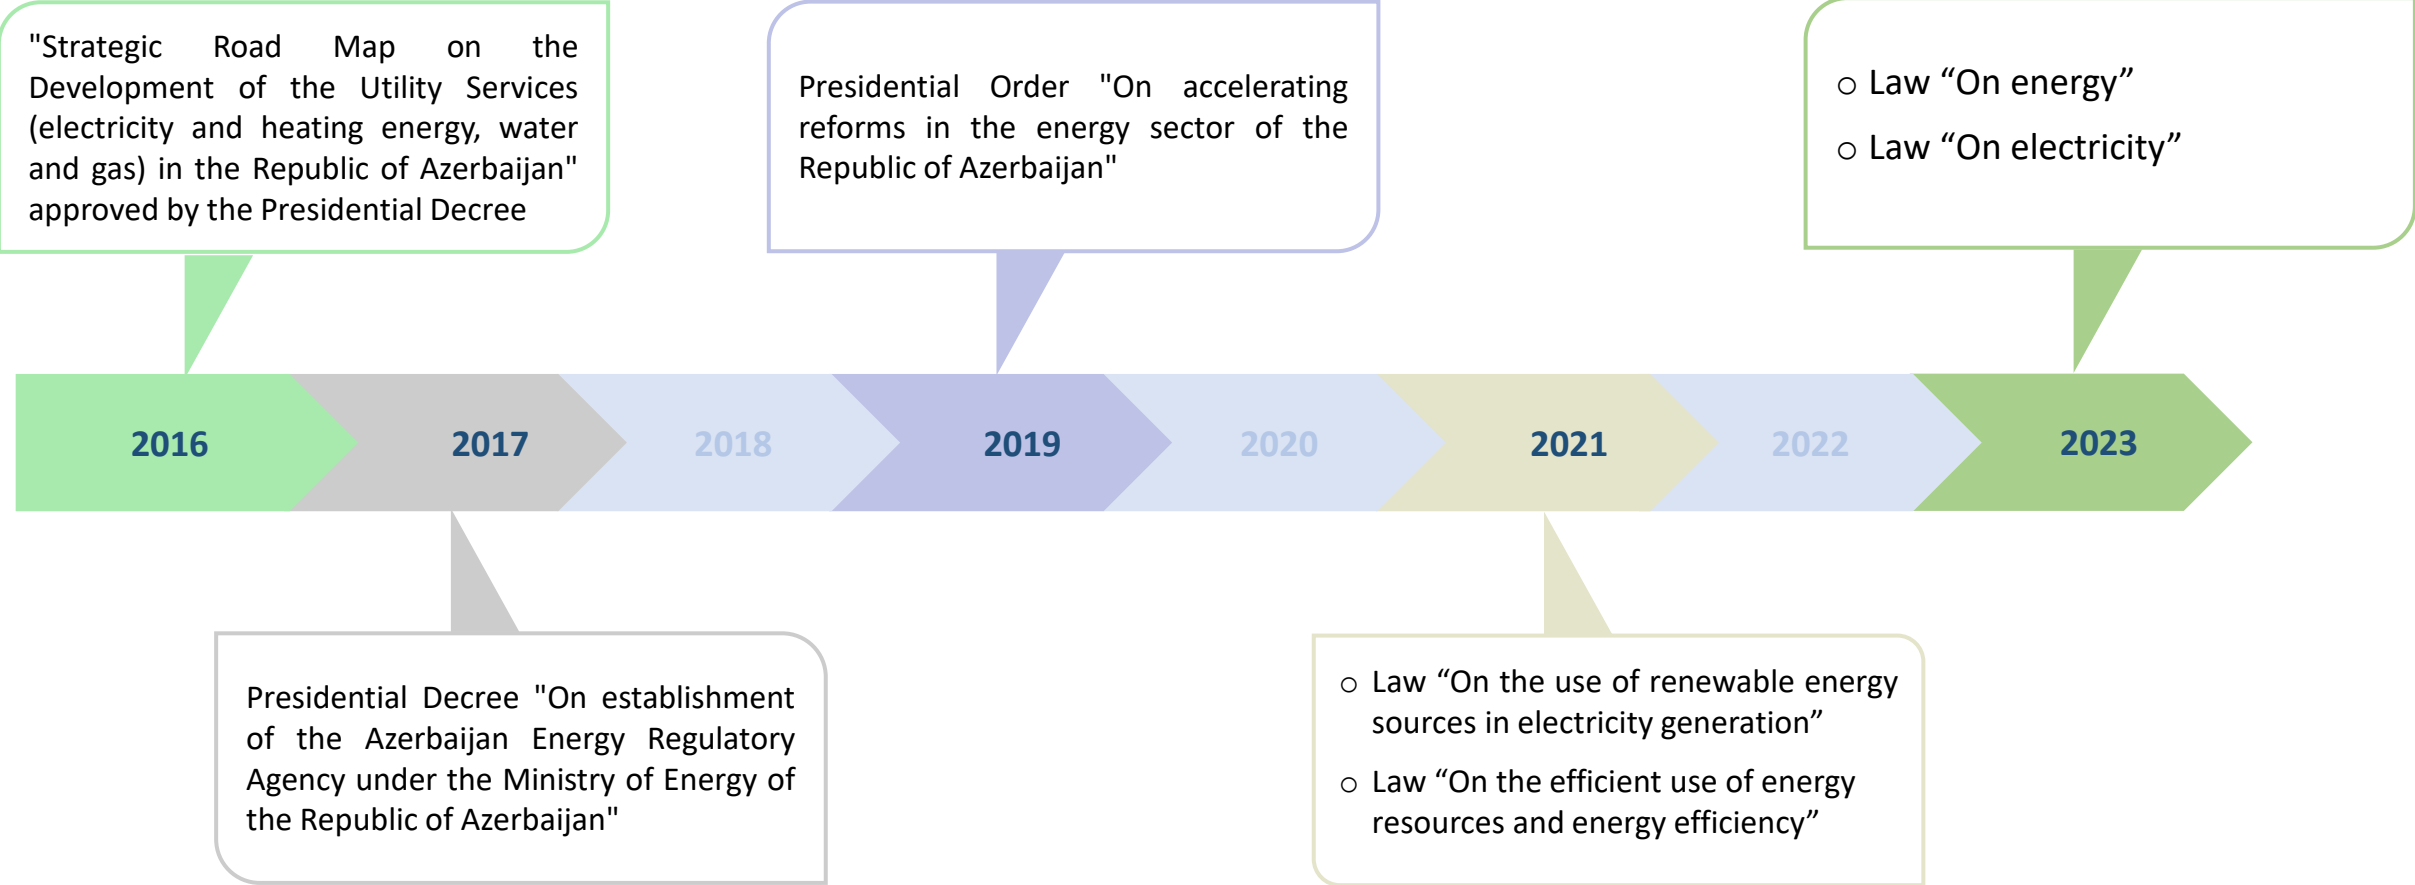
"Strategic Road Map on the Development of the Utility Services (electricity and heating energy, water and gas) in the Republic of Azerbaijan" approved by the Presidential Decree

Presidential Order "On accelerating reforms in the energy sector of the Republic of Azerbaijan"

○ Law "On energy"
○ Law "On electricity"

2016
2017
2018
2019
2020
2021
2022
2023

Presidential Decree "On establishment of the Azerbaijan Energy Regulatory Agency under the Ministry of Energy of the Republic of Azerbaijan"

○ Law "On the use of renewable energy sources in electricity generation"
○ Law "On the efficient use of energy resources and energy efficiency"